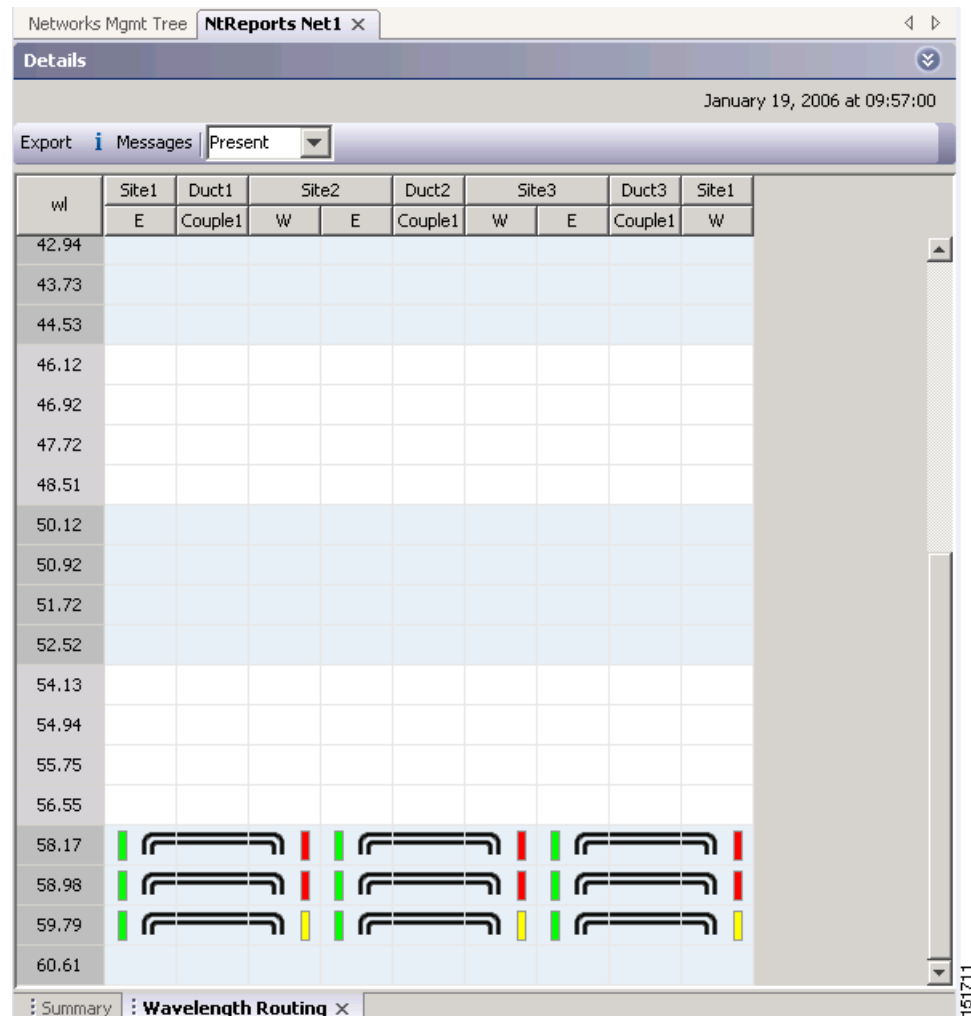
Networks Mgmt Tree | NtReports Net1 ×

Details

January 19, 2006 at 09:57:00

Export | Messages | Present

| wl | Site1 | Duct1 | Site2 | Site2 | Duct2 | Site3 | Site3 | Duct3 | Site1 |
|---|---|---|---|---|---|---|---|---|---|
| | E | Couple1 | W | E | Couple1 | W | E | Couple1 | W |
| 42.94 | | | | | | | | | |
| 43.73 | | | | | | | | | |
| 44.53 | | | | | | | | | |
| 46.12 | | | | | | | | | |
| 46.92 | | | | | | | | | |
| 47.72 | | | | | | | | | |
| 48.51 | | | | | | | | | |
| 50.12 | | | | | | | | | |
| 50.92 | | | | | | | | | |
| 51.72 | | | | | | | | | |
| 52.52 | | | | | | | | | |
| 54.13 | | | | | | | | | |
| 54.94 | | | | | | | | | |
| 55.75 | | | | | | | | | |
| 56.55 | | | | | | | | | |
| 58.17 | | | | | | | | | |
| 58.98 | | | | | | | | | |
| 59.79 | | | | | | | | | |
| 60.61 | | | | | | | | | |

Summary | Wavelength Routing ×

151711